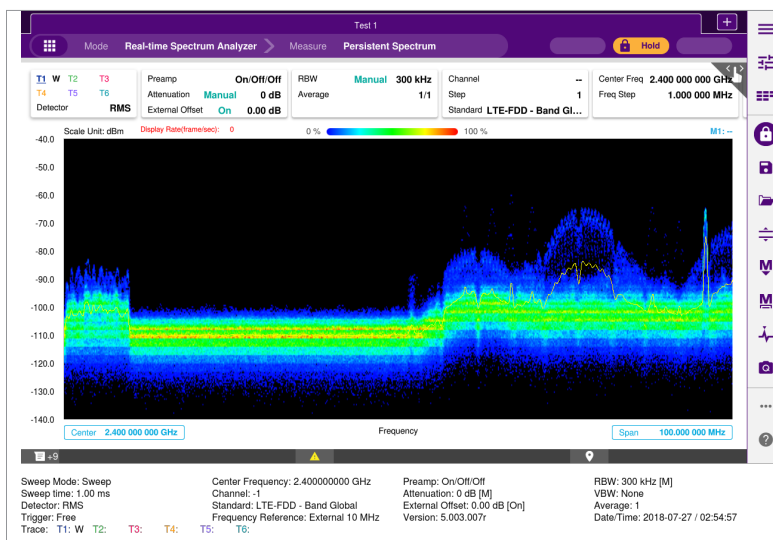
Test 1

Mode Real-time Spectrum Analyzer Measure Persistent Spectrum Hold

T1 W T2 T3
T4 T5 T6
Detector RMS

Preamp On/Off/Off
Attenuation Manual 0 dB
External Offset On 0.00 dB

RBW Manual 300 kHz
Average 1/1

Channel --
Step 1
Standard LTE-FDD - Band Gl...

Center Freq 2.400 000 000 GHz
Freq Step 1.000 000 MHz

Scale Unit: dBm Display Rate(frame/sec): 0 0 % 100 % M1: --

-40.0
-50.0
-60.0
-70.0
-80.0
-90.0
-100.0
-110.0
-120.0
-130.0
-140.0

Center 2.400 000 000 GHz Frequency Span 100.000 000 MHz

+9

Sweep Mode: Sweep
Sweep time: 1.00 ms
Detector: RMS
Trigger: Free
Trace: T1: W T2: T3: T4: T5: T6:

Center Frequency: 2.400000000 GHz
Channel: -1
Standard: LTE-FDD - Band Global
Frequency Reference: External 10 MHz

Preamp: On/Off/Off
Attenuation: 0 dB [M]
External Offset: 0.00 dB [On]
Version: 5.003.007r

RBW: 300 kHz [M]
VBW: None
Average: 1
Date/Time: 2018-07-27 / 02:54:57